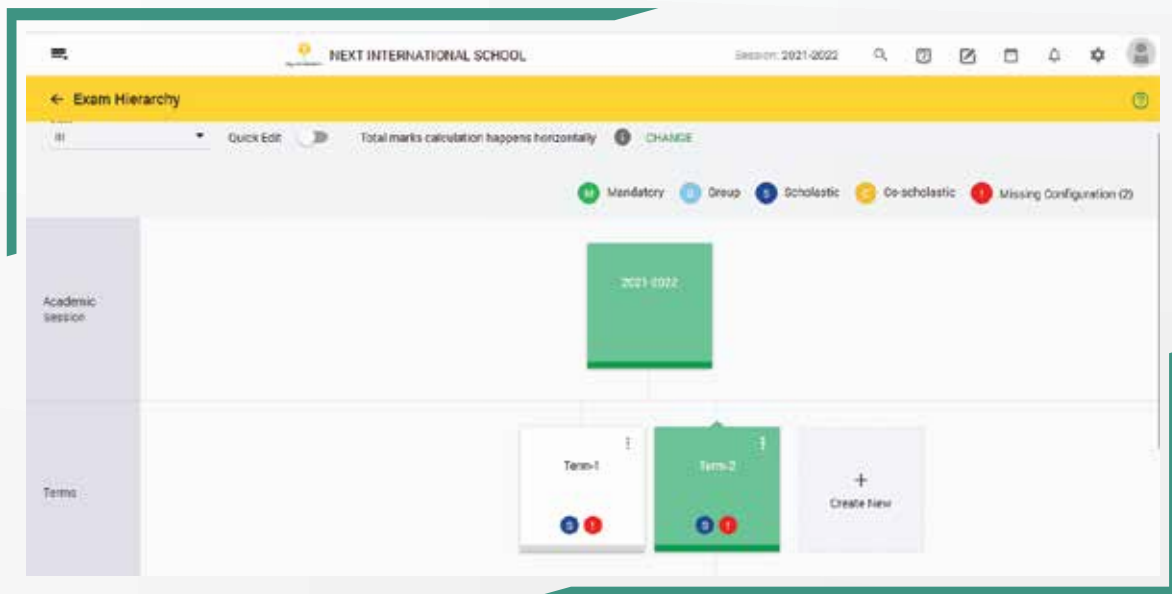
NEXT INTERNATIONAL SCHOOL

Session: 2021-2022

← Exam Hierarchy

III

Quick Edit

Total marks calculation happens horizontally

CHANGE

M Mandatory G Group S Scholastic C Co-scholastic ! Missing Configuration (2)

Academic session

2021-2022

Terms

Term-1

S !

Term-2

S !

+

Create New